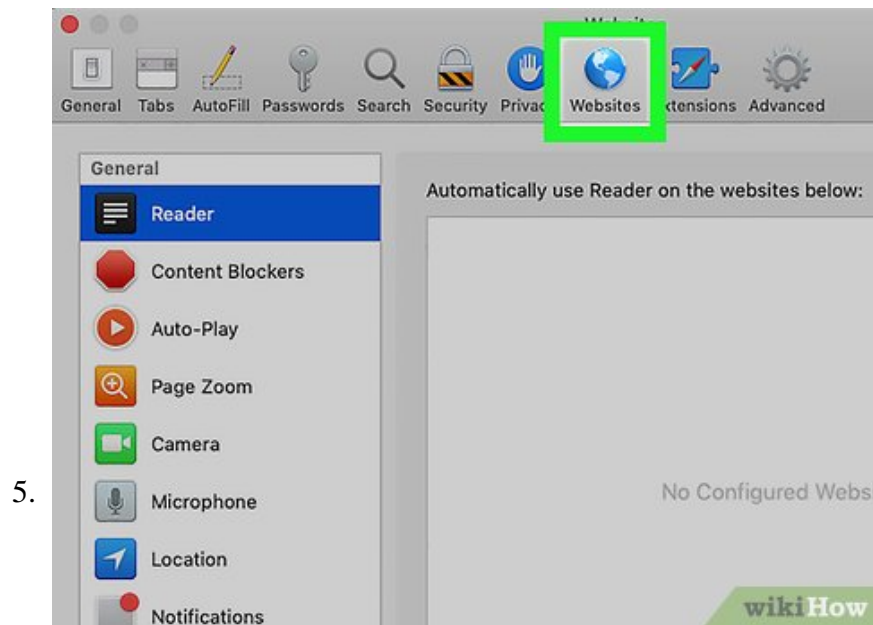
5.

Websites

General Tabs AutoFill Passwords Search Security Privac Websites xtensions Advanced

General
Reader
Content Blockers
Auto-Play
Page Zoom
Camera
Microphone
Location
Notifications

Automatically use Reader on the websites below:

No Configured Webs

wikiHow